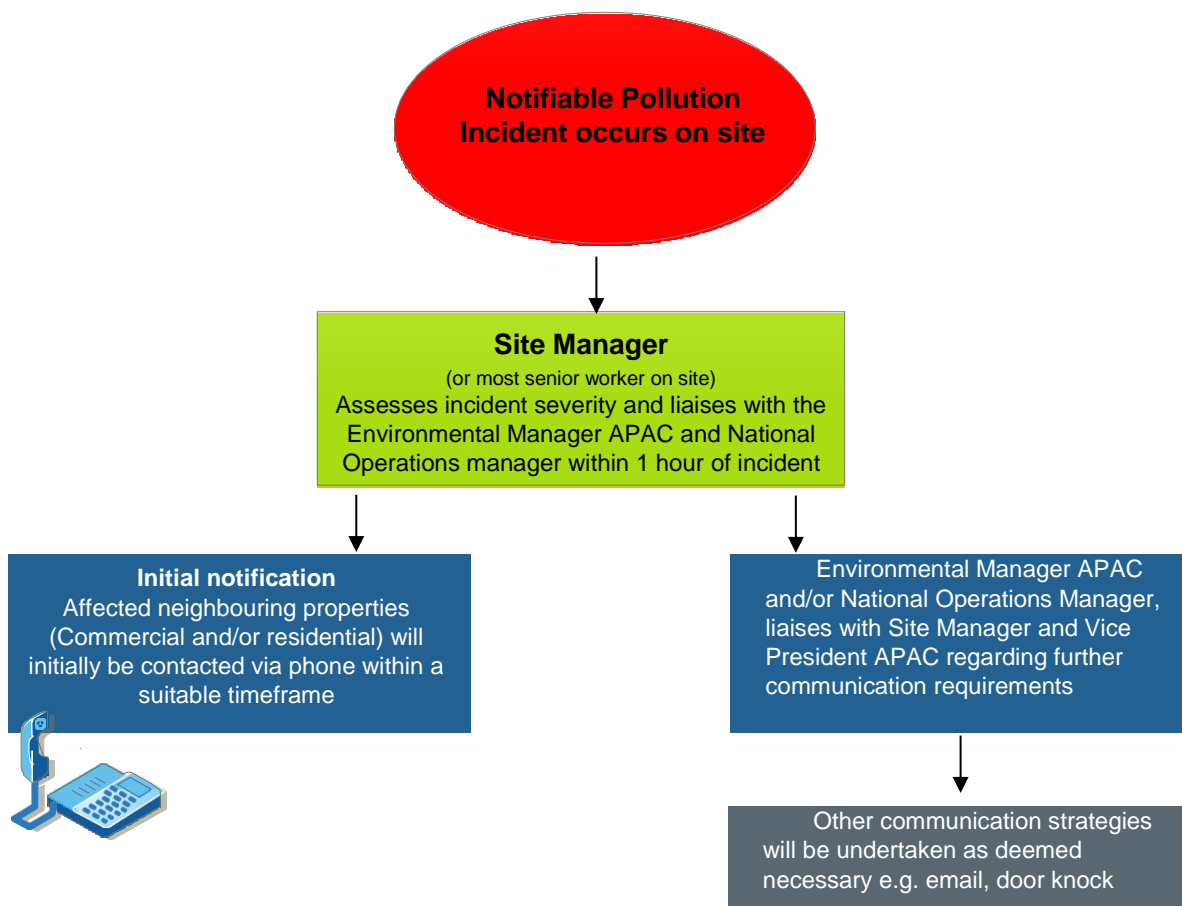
Notifiable Pollution Incident occurs on site

Site Manager
(or most senior worker on site)
Assesses incident severity and liaises with the Environmental Manager APAC and National Operations manager within 1 hour of incident

Initial notification
Affected neighbouring properties (Commercial and/or residential) will initially be contacted via phone within a suitable timeframe

Environmental Manager APAC and/or National Operations Manager, liaises with Site Manager and Vice President APAC regarding further communication requirements

Other communication strategies will be undertaken as deemed necessary e.g. email, door knock